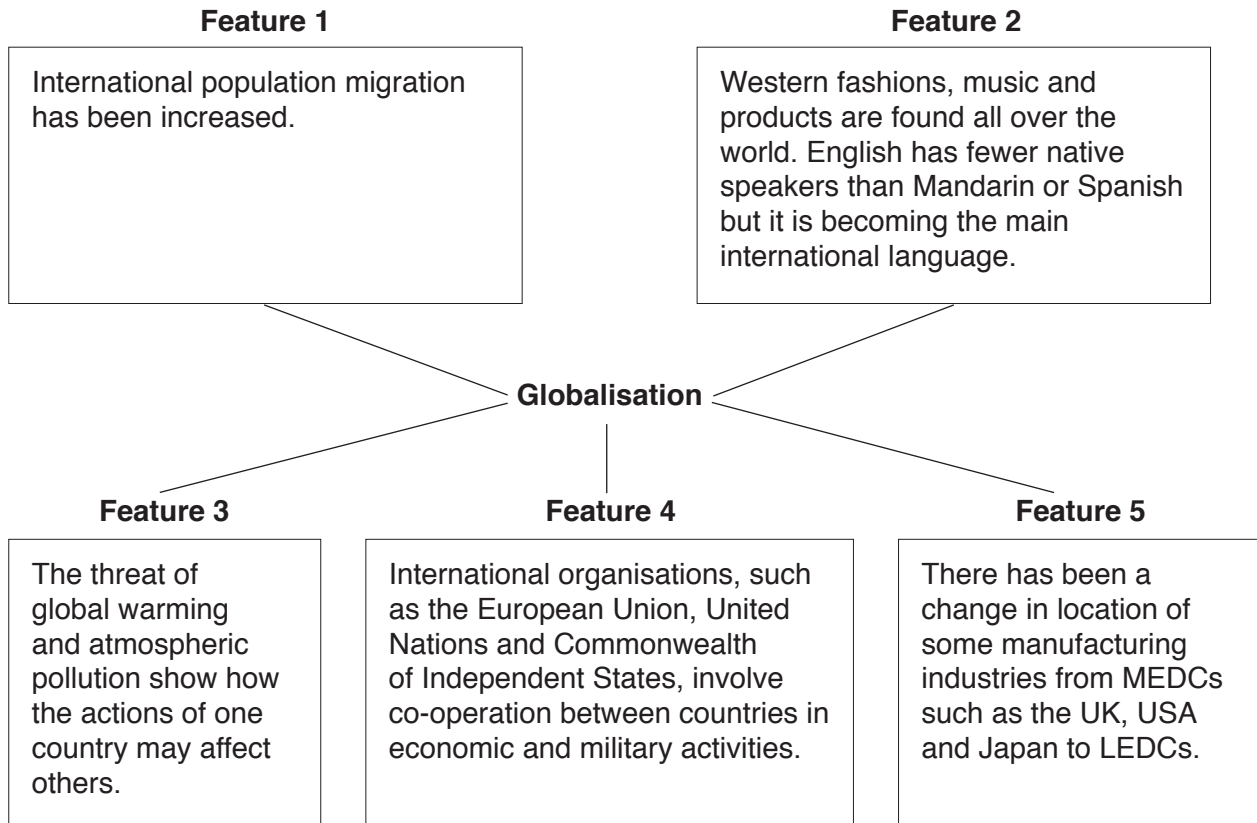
**Feature 1**

International population migration has been increased.

**Feature 2**

Western fashions, music and products are found all over the world. English has fewer native speakers than Mandarin or Spanish but it is becoming the main international language.

**Globalisation**

**Feature 3**

The threat of global warming and atmospheric pollution show how the actions of one country may affect others.

**Feature 4**

International organisations, such as the European Union, United Nations and Commonwealth of Independent States, involve co-operation between countries in economic and military activities.

**Feature 5**

There has been a change in location of some manufacturing industries from MEDCs such as the UK, USA and Japan to LEDCs.